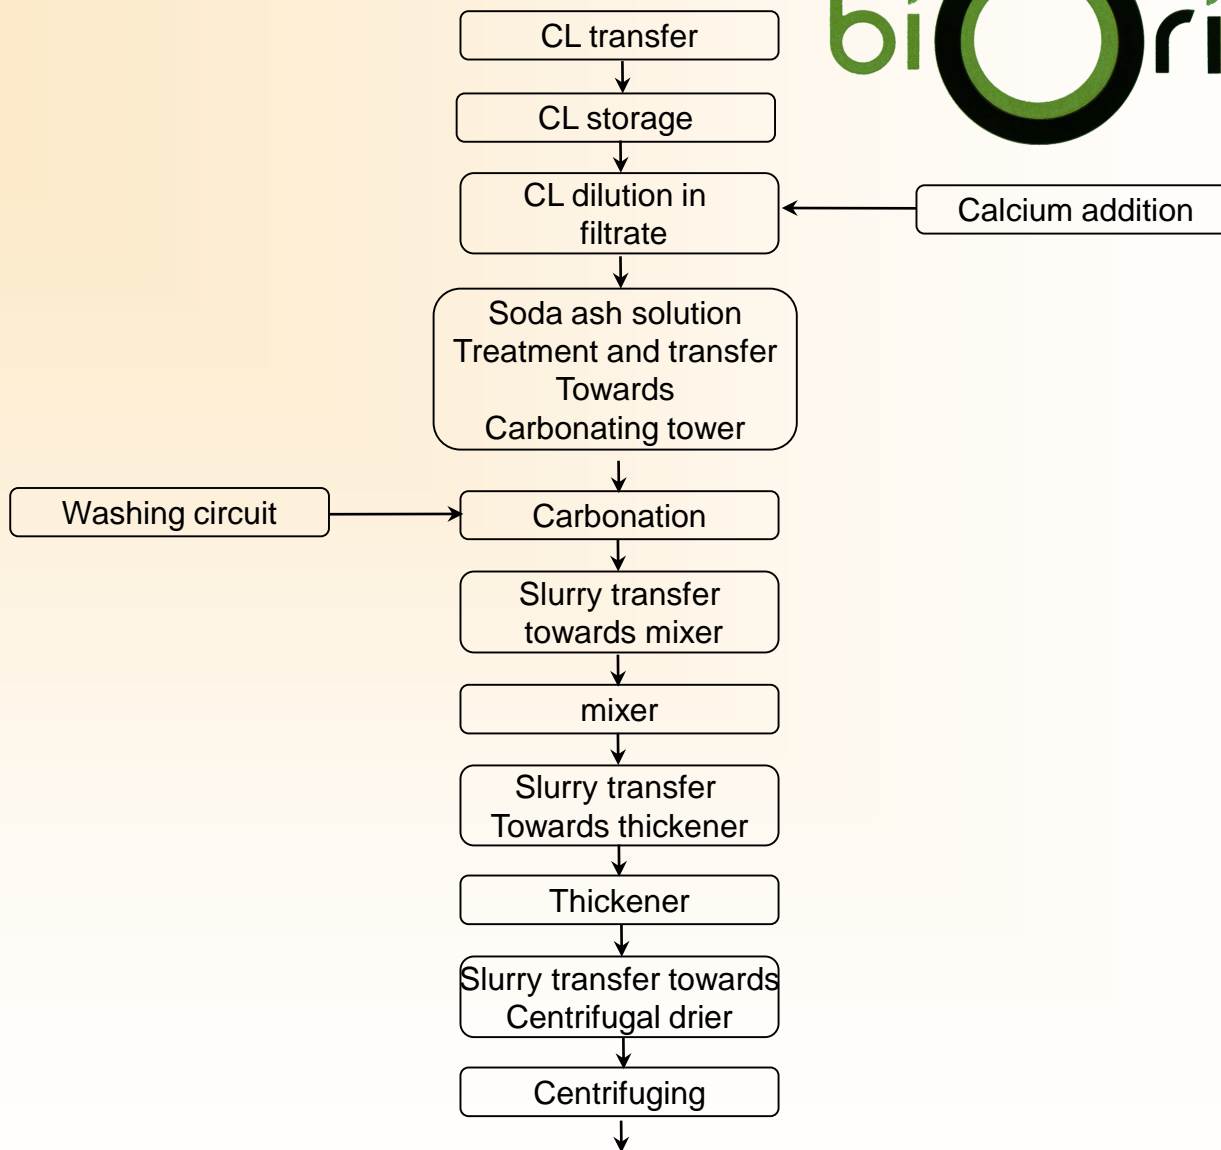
CL transfer

CL storage

CL dilution in filtrate

Calcium addition

Soda ash solution Treatment and transfer Towards Carbonating tower

Washing circuit

Carbonation

Slurry transfer towards mixer

mixer

Slurry transfer Towards thickener

Thickener

Slurry transfer towards Centrifugal drier

Centrifuging